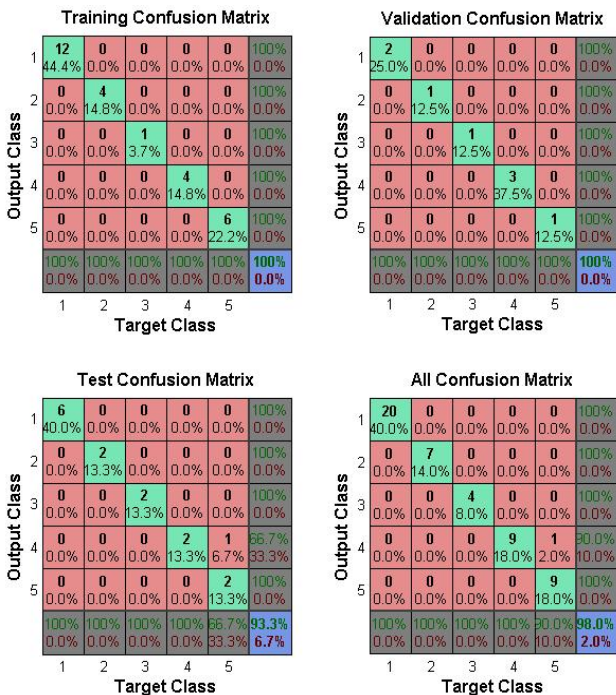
Training Confusion Matrix

| Output Class | 1 | 2 | 3 | 4 | 5 | |
|---|---|---|---|---|---|---|
| 1 | 12 44.4% | 0 0.0% | 0 0.0% | 0 0.0% | 0 0.0% | 100% 0.0% |
| 2 | 0 0.0% | 4 14.8% | 0 0.0% | 0 0.0% | 0 0.0% | 100% 0.0% |
| 3 | 0 0.0% | 0 0.0% | 1 3.7% | 0 0.0% | 0 0.0% | 100% 0.0% |
| 4 | 0 0.0% | 0 0.0% | 0 0.0% | 4 14.8% | 0 0.0% | 100% 0.0% |
| 5 | 0 0.0% | 0 0.0% | 0 0.0% | 0 0.0% | 6 22.2% | 100% 0.0% |
| | 100% 0.0% | 100% 0.0% | 100% 0.0% | 100% 0.0% | 100% 0.0% | 100% 0.0% |

Target Class

Validation Confusion Matrix

| Output Class | 1 | 2 | 3 | 4 | 5 | |
|---|---|---|---|---|---|---|
| 1 | 2 25.0% | 0 0.0% | 0 0.0% | 0 0.0% | 0 0.0% | 100% 0.0% |
| 2 | 0 0.0% | 1 12.5% | 0 0.0% | 0 0.0% | 0 0.0% | 100% 0.0% |
| 3 | 0 0.0% | 0 0.0% | 1 12.5% | 0 0.0% | 0 0.0% | 100% 0.0% |
| 4 | 0 0.0% | 0 0.0% | 0 0.0% | 3 37.5% | 0 0.0% | 100% 0.0% |
| 5 | 0 0.0% | 0 0.0% | 0 0.0% | 0 0.0% | 1 12.5% | 100% 0.0% |
| | 100% 0.0% | 100% 0.0% | 100% 0.0% | 100% 0.0% | 100% 0.0% | 100% 0.0% |

Target Class

Test Confusion Matrix

| Output Class | 1 | 2 | 3 | 4 | 5 | |
|---|---|---|---|---|---|---|
| 1 | 6 40.0% | 0 0.0% | 0 0.0% | 0 0.0% | 0 0.0% | 100% 0.0% |
| 2 | 0 0.0% | 2 13.3% | 0 0.0% | 0 0.0% | 0 0.0% | 100% 0.0% |
| 3 | 0 0.0% | 0 0.0% | 2 13.3% | 0 0.0% | 0 0.0% | 100% 0.0% |
| 4 | 0 0.0% | 0 0.0% | 0 0.0% | 2 13.3% | 1 6.7% | 66.7% 33.3% |
| 5 | 0 0.0% | 0 0.0% | 0 0.0% | 0 0.0% | 2 13.3% | 100% 0.0% |
| | 100% 0.0% | 100% 0.0% | 100% 0.0% | 100% 0.0% | 66.7% 33.3% | 93.3% 6.7% |

Target Class

All Confusion Matrix

| Output Class | 1 | 2 | 3 | 4 | 5 | |
|---|---|---|---|---|---|---|
| 1 | 20 40.0% | 0 0.0% | 0 0.0% | 0 0.0% | 0 0.0% | 100% 0.0% |
| 2 | 0 0.0% | 7 14.0% | 0 0.0% | 0 0.0% | 0 0.0% | 100% 0.0% |
| 3 | 0 0.0% | 0 0.0% | 4 8.0% | 0 0.0% | 0 0.0% | 100% 0.0% |
| 4 | 0 0.0% | 0 0.0% | 0 0.0% | 9 18.0% | 1 2.0% | 90.0% 10.0% |
| 5 | 0 0.0% | 0 0.0% | 0 0.0% | 0 0.0% | 9 18.0% | 100% 0.0% |
| | 100% 0.0% | 100% 0.0% | 100% 0.0% | 100% 0.0% | 90.0% 10.0% | 98.0% 2.0% |

Target Class